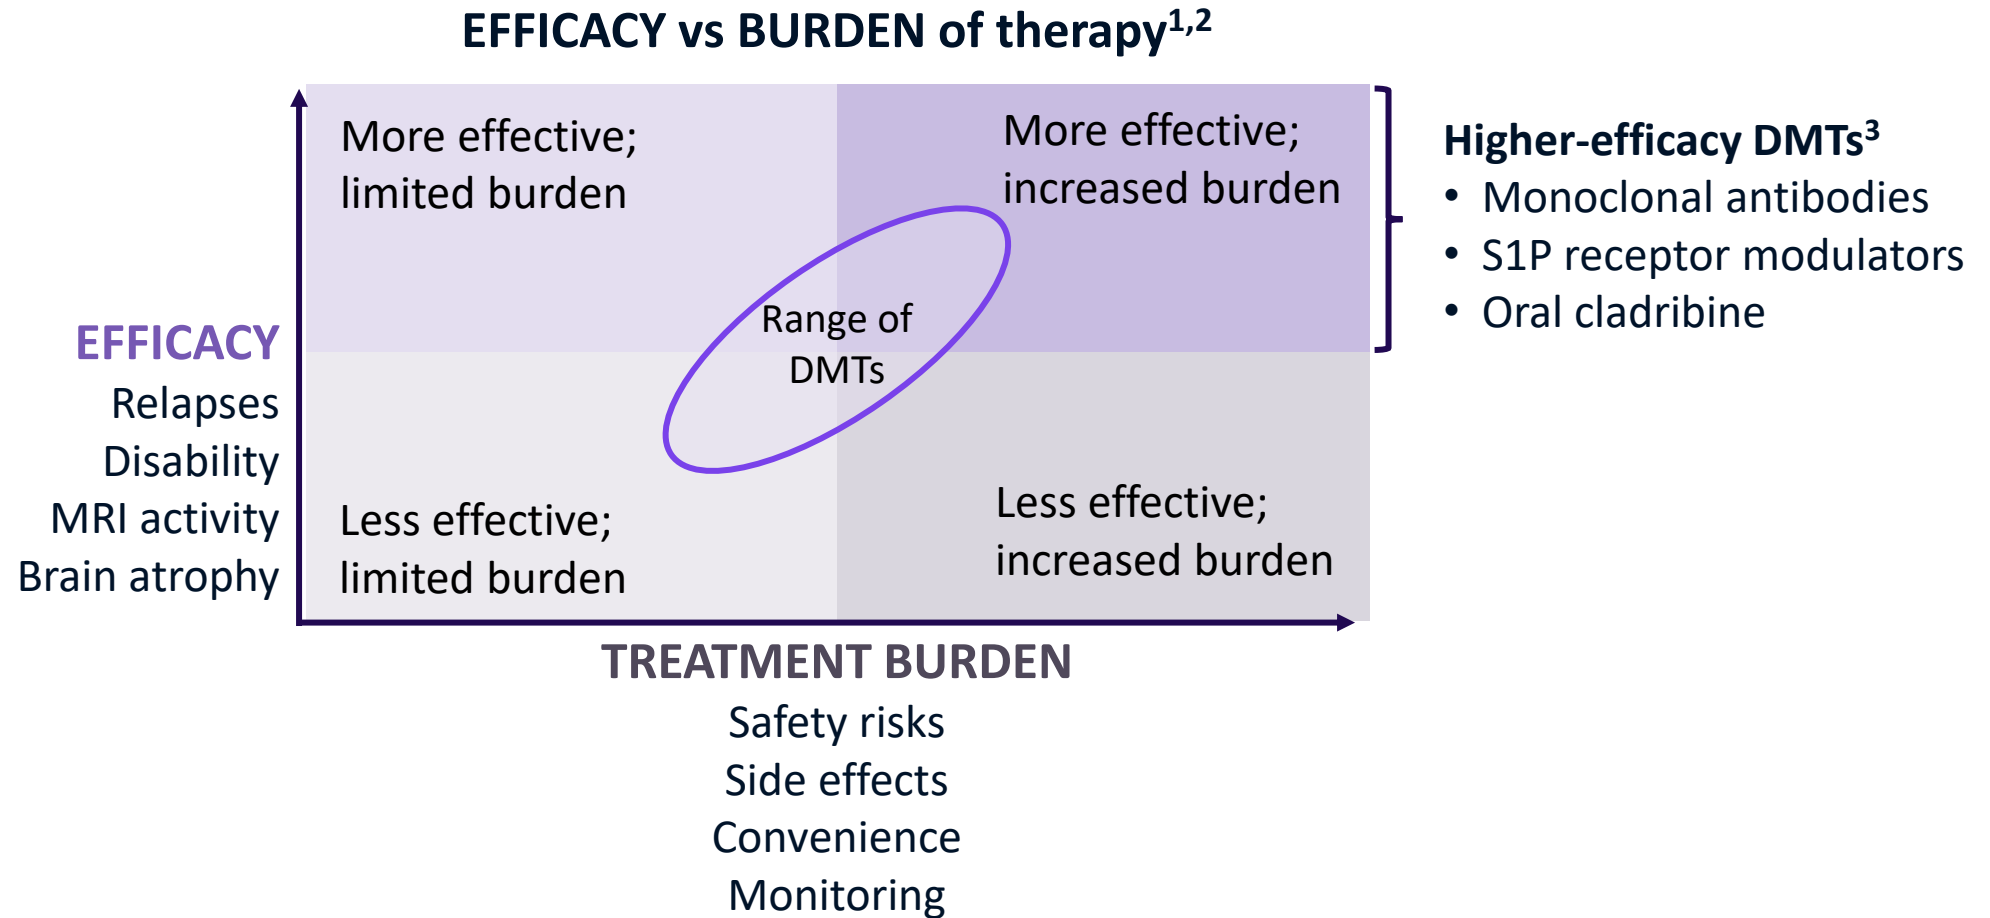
EFFICACY vs BURDEN of therapy$^{1,2}$

More effective; limited burden

More effective; increased burden

Higher-efficacy DMTs$^{3}$
• Monoclonal antibodies
• S1P receptor modulators
• Oral cladribine

Range of DMTs

EFFICACY
Relapses
Disability
MRI activity
Brain atrophy

Less effective; limited burden

Less effective; increased burden

TREATMENT BURDEN
Safety risks
Side effects
Convenience
Monitoring